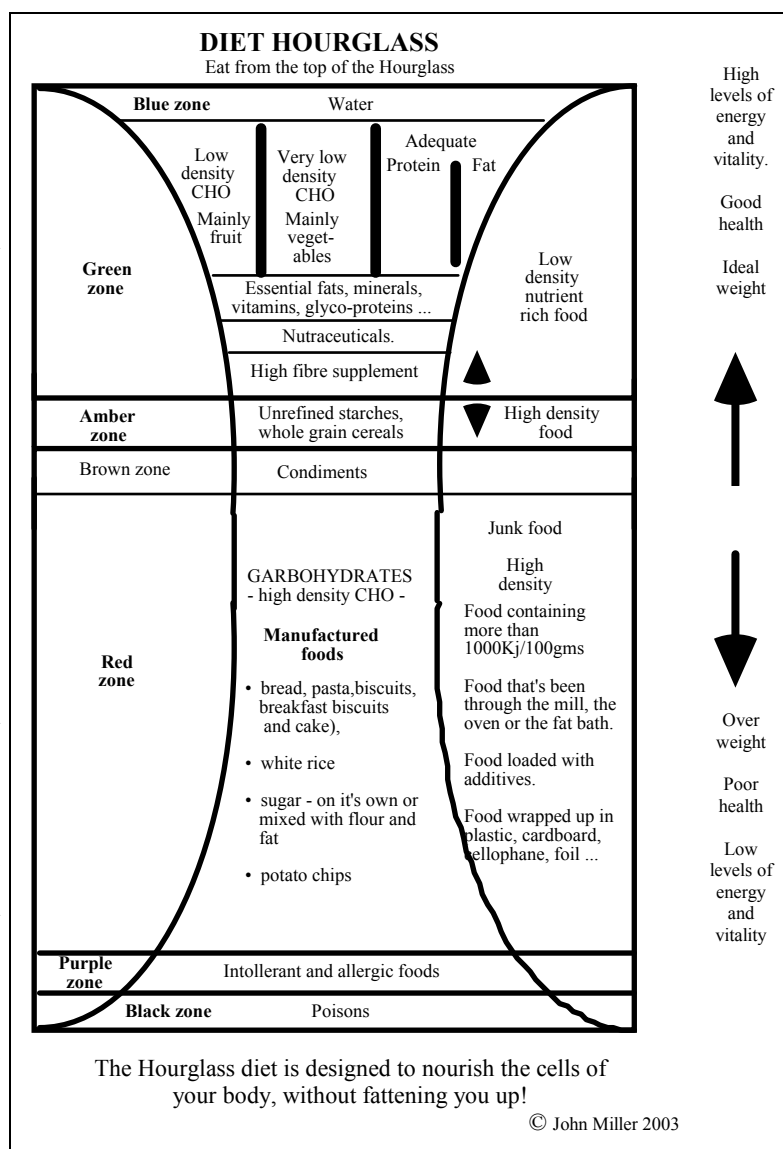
DIET HOURGLASS
Eat from the top of the Hourglass

Blue zone Water

Low density CHO

Mainly fruit

Very low density CHO

Mainly vegetables

Adequate Protein Fat

Green zone

Essential fats, minerals, vitamins, glyco-proteins ...

Nutraceuticals.

High fibre supplement

Low density nutrient rich food

Amber zone

Unrefined starches, whole grain cereals

High density food

Brown zone Condiments

Red zone

GARBOHYDRATES
- high density CHO -

Manufactured foods

• bread, pasta,biscuits, breakfast biscuits and cake),

• white rice

• sugar - on it's own or mixed with flour and fat

• potato chips

Junk food

High density

Food containing more than 1000Kj/100gms

Food that's been through the mill, the oven or the fat bath.

Food loaded with additives.

Food wrapped up in plastic, cardboard, cellophane, foil ...

Purple zone Intollerant and allergic foods

Black zone Poisons

High levels of energy and vitality.

Good health

Ideal weight

Over weight

Poor health

Low levels of energy and vitality

The Hourglass diet is designed to nourish the cells of your body, without fattening you up!

© John Miller 2003